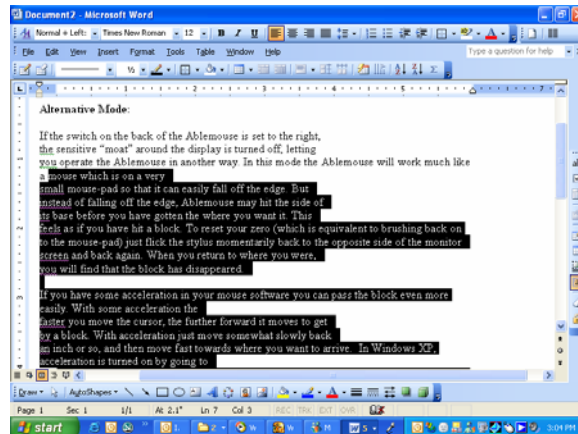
Document2 - Microsoft Word

Normal + Left: Times New Roman 12 B I U

File Edit View Insert Format Tools Table Window Help

Type a question for help

Alternative Mode:

If the switch on the back of the Ablemouse is set to the right, the sensitive "moat" around the display is turned off, letting you operate the Ablemouse in another way. In this mode the Ablemouse will work much like a mouse which is on a very small mouse-pad so that it can easily fall off the edge. But instead of falling off the edge, Ablemouse may hit the side of its base before you have gotten the where you want it. This feels as if you have hit a block. To reset your zero (which is equivalent to brushing back on to the mouse-pad) just flick the stylus momentarily back to the opposite side of the monitor screen and back again. When you return to where you were, you will find that the block has disappeared.

If you have some acceleration in your mouse software you can pass the block even more easily. With some acceleration the faster you move the cursor, the further forward it moves to get by a block. With acceleration just move somewhat slowly back an inch or so, and then move fast towards where you want to arrive. In Windows XP, acceleration is turned on by going to

Draw AutoShapes

Page 1 Sec 1 1/1 At 2.1" Ln 7 Col 3 REC TRK EXT OVR

start 3:04 PM